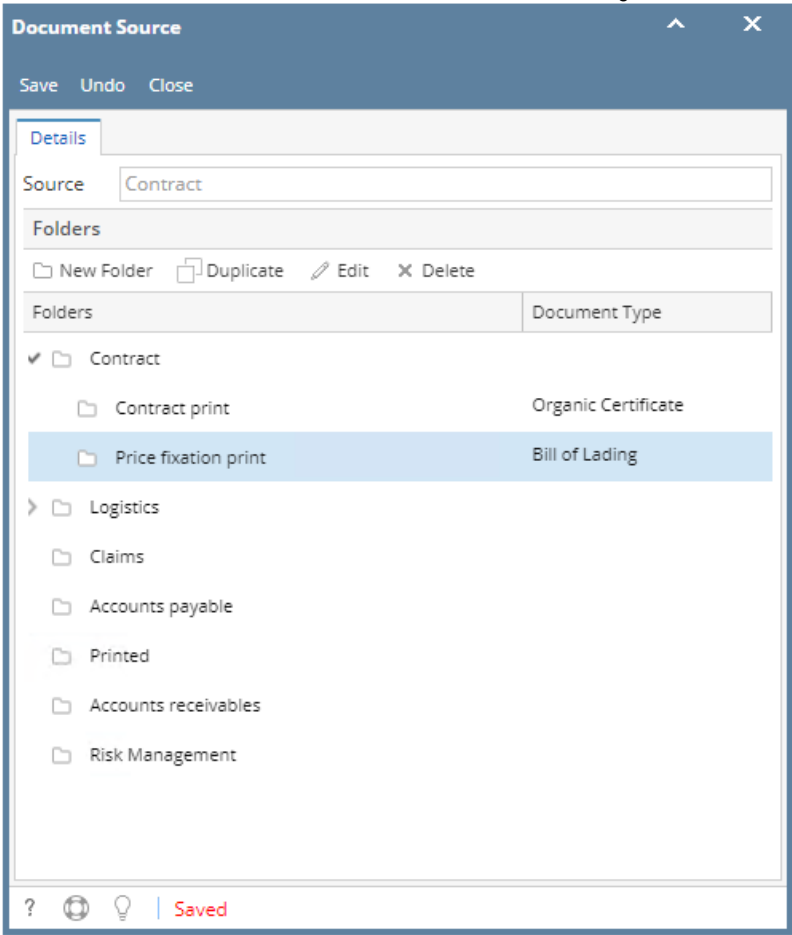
Document Source

Save Undo Close

Details

Source Contract

Folders

New Folder Duplicate Edit Delete

| Folders | Document Type |
|---|---|
| Contract | |
| Contract print | Organic Certificate |
| Price fixation print | Bill of Lading |
| Logistics | |
| Claims | |
| Accounts payable | |
| Printed | |
| Accounts receivables | |
| Risk Management | |

? Saved